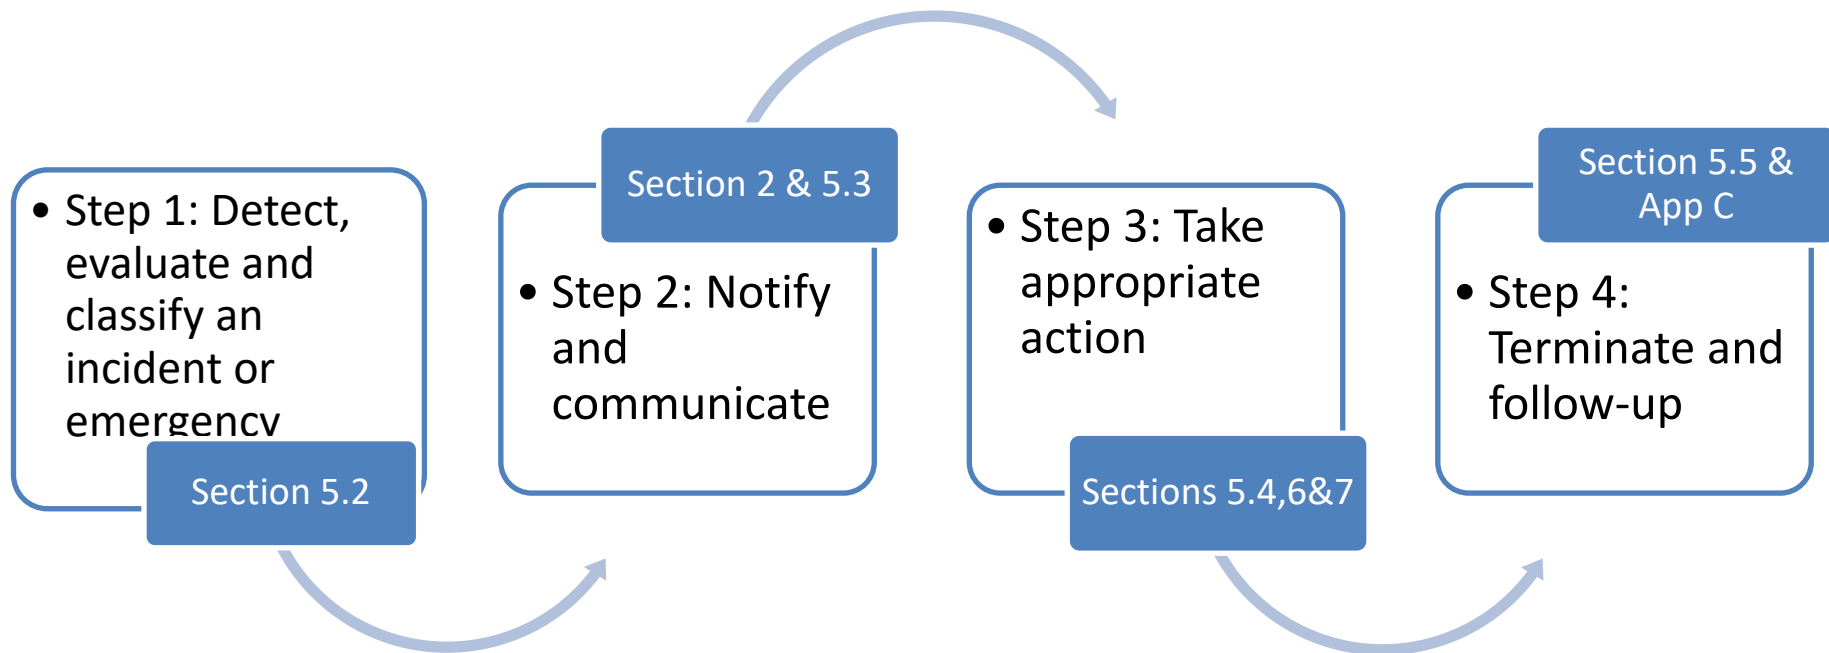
• Step 1: Detect, evaluate and classify an incident or emergency

Section 5.2

Section 2 & 5.3

• Step 2: Notify and communicate

• Step 3: Take appropriate action

Sections 5.4,6&7

Section 5.5 & App C

• Step 4: Terminate and follow-up